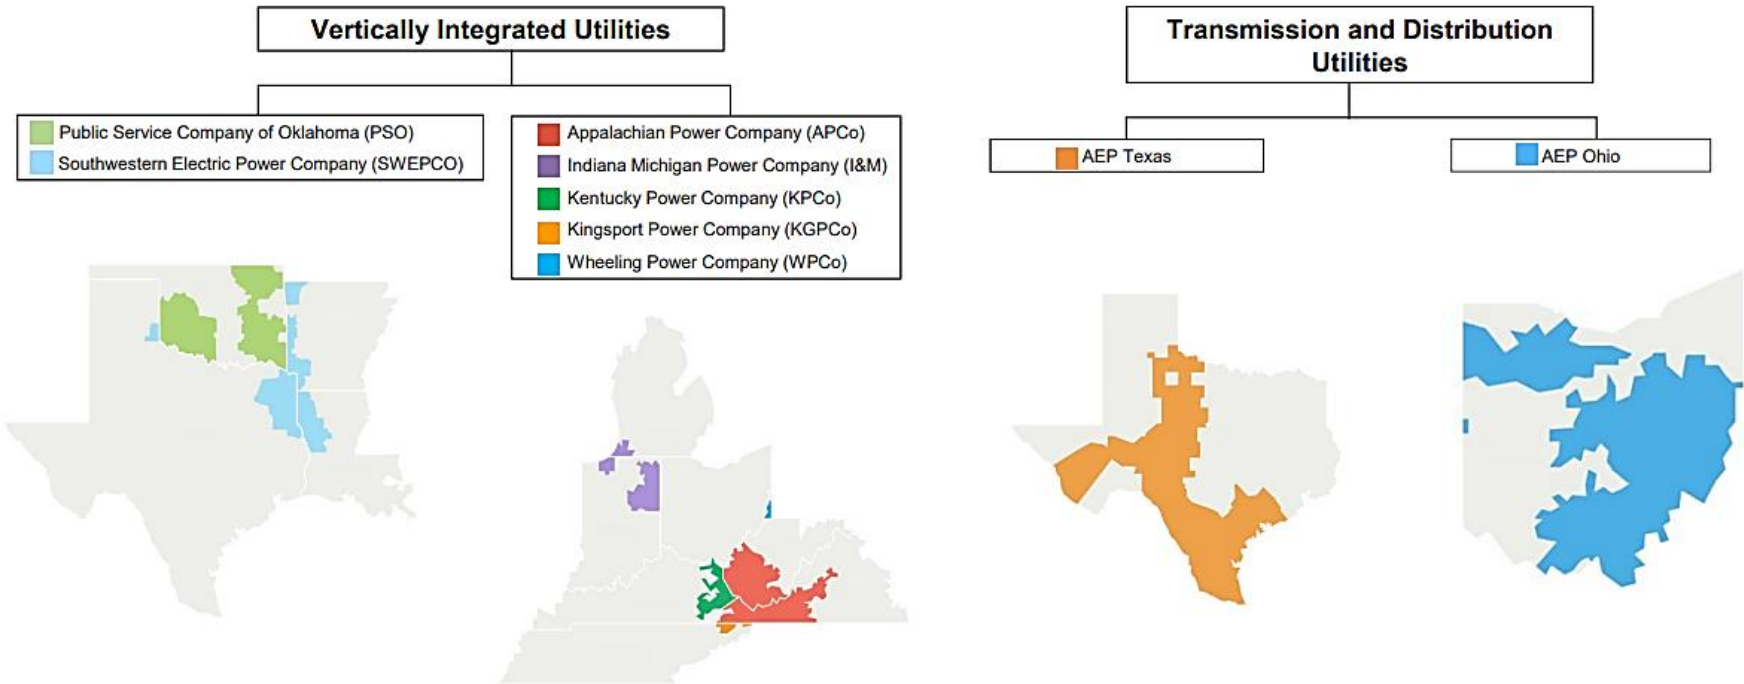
Vertically Integrated Utilities

Public Service Company of Oklahoma (PSO)
Southwestern Electric Power Company (SWEPCO)

Appalachian Power Company (APCo)
Indiana Michigan Power Company (I&M)
Kentucky Power Company (KPCo)
Kingsport Power Company (KGPCo)
Wheeling Power Company (WPCo)

Transmission and Distribution Utilities

AEP Texas

AEP Ohio